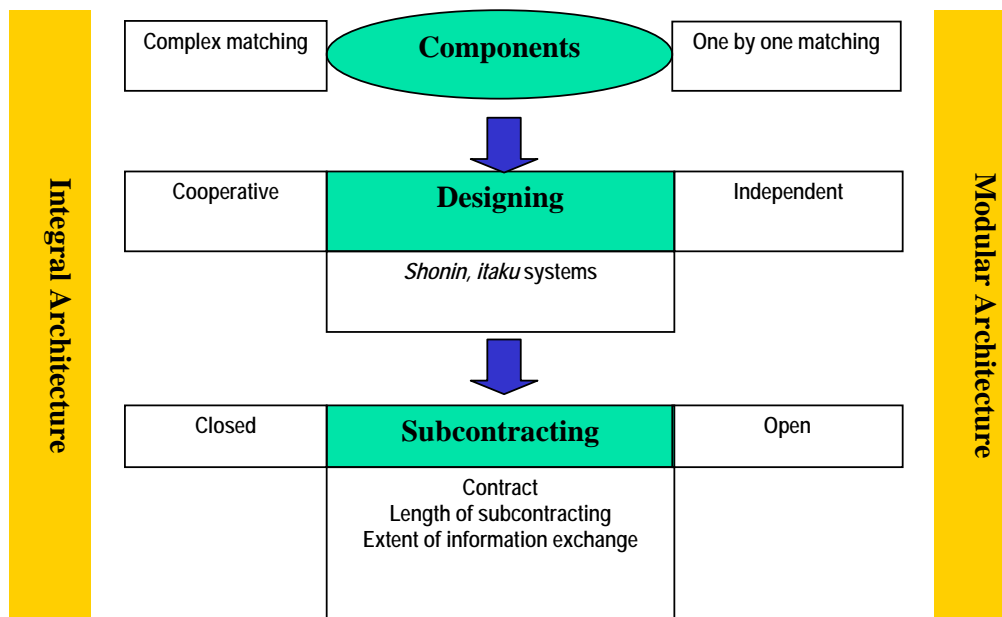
Integral Architecture

Complex matching

Components

One by one matching

Cooperative

Designing

Independent

*Shonin*, *itaku* systems

Closed

Subcontracting

Open

Contract
Length of subcontracting
Extent of information exchange

Modular Architecture